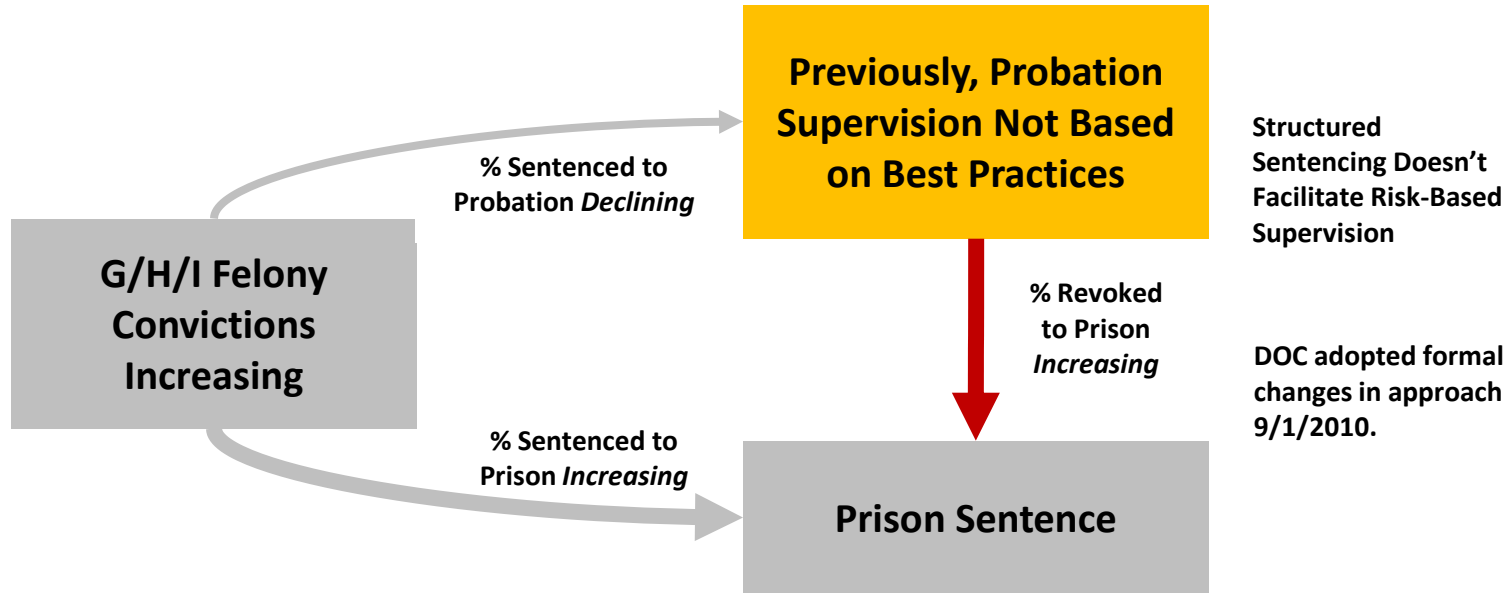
Previously, Probation Supervision Not Based on Best Practices

Structured Sentencing Doesn't Facilitate Risk-Based Supervision

% Sentenced to Probation *Declining*

G/H/I Felony Convictions Increasing

% Revoked to Prison *Increasing*

DOC adopted formal changes in approach 9/1/2010.

% Sentenced to Prison *Increasing*

Prison Sentence